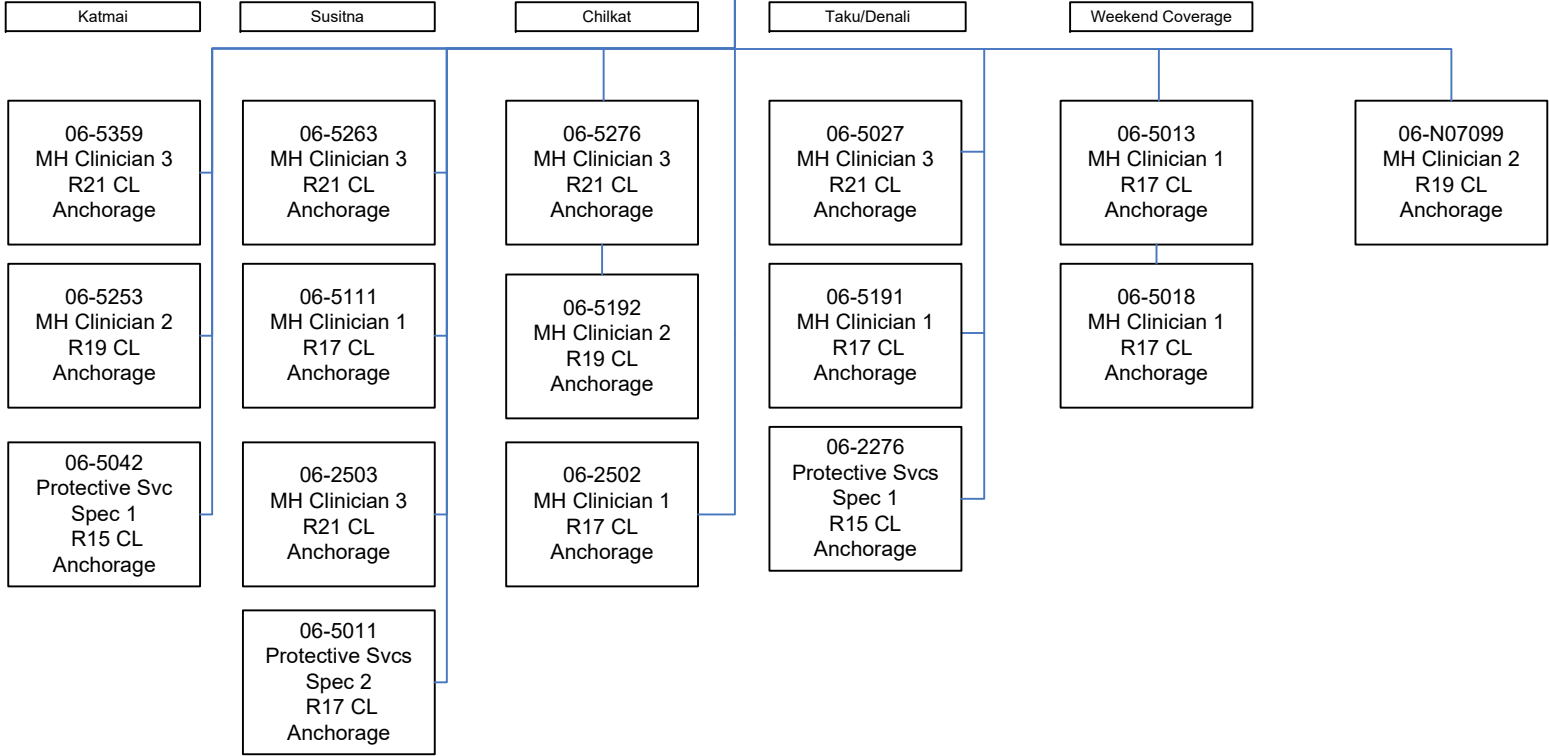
Katmai

Susitna

Chilkat

Taku/Denali

Weekend Coverage

06-5359
MH Clinician 3
R21 CL
Anchorage

06-5253
MH Clinician 2
R19 CL
Anchorage

06-5042
Protective Svc
Spec 1
R15 CL
Anchorage

06-5263
MH Clinician 3
R21 CL
Anchorage

06-5111
MH Clinician 1
R17 CL
Anchorage

06-2503
MH Clinician 3
R21 CL
Anchorage

06-5011
Protective Svcs
Spec 2
R17 CL
Anchorage

06-5276
MH Clinician 3
R21 CL
Anchorage

06-5192
MH Clinician 2
R19 CL
Anchorage

06-2502
MH Clinician 1
R17 CL
Anchorage

06-5027
MH Clinician 3
R21 CL
Anchorage

06-5191
MH Clinician 1
R17 CL
Anchorage

06-2276
Protective Svcs
Spec 1
R15 CL
Anchorage

06-5013
MH Clinician 1
R17 CL
Anchorage

06-5018
MH Clinician 1
R17 CL
Anchorage

06-N07099
MH Clinician 2
R19 CL
Anchorage